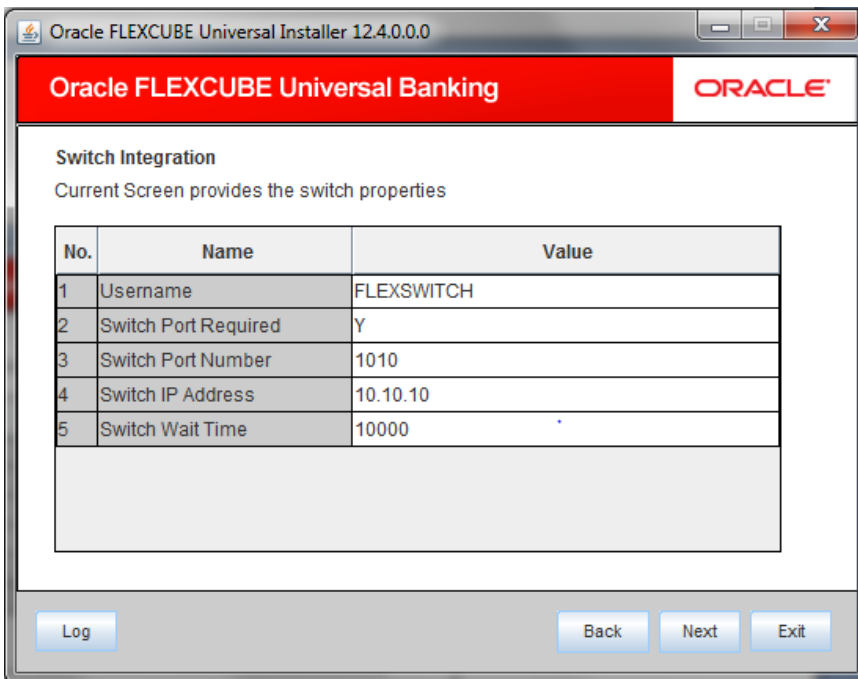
Oracle FLEXCUBE Universal Installer 12.4.0.0.0

Oracle FLEXCUBE Universal Banking

ORACLE

Switch Integration

Current Screen provides the switch properties

| No. | Name | Value |
|---|---|---|
| 1 | Username | FLEXSWITCH |
| 2 | Switch Port Required | Y |
| 3 | Switch Port Number | 1010 |
| 4 | Switch IP Address | 10.10.10 |
| 5 | Switch Wait Time | 10000 |

Log

Back

Next

Exit